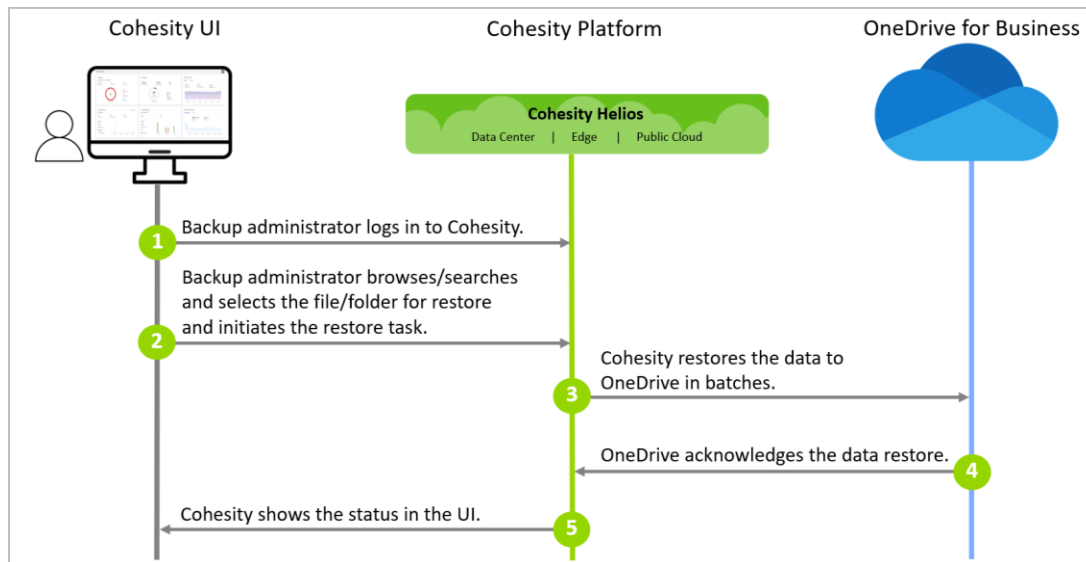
Cohesity UI

Cohesity Platform

OneDrive for Business

Cohesity Helios

Data Center | Edge | Public Cloud

1 Backup administrator logs in to Cohesity.

Backup administrator browses/searches and selects the file/folder for restore and initiates the restore task.

2

Cohesity restores the data to OneDrive in batches.

3

OneDrive acknowledges the data restore.

4

Cohesity shows the status in the UI.

5